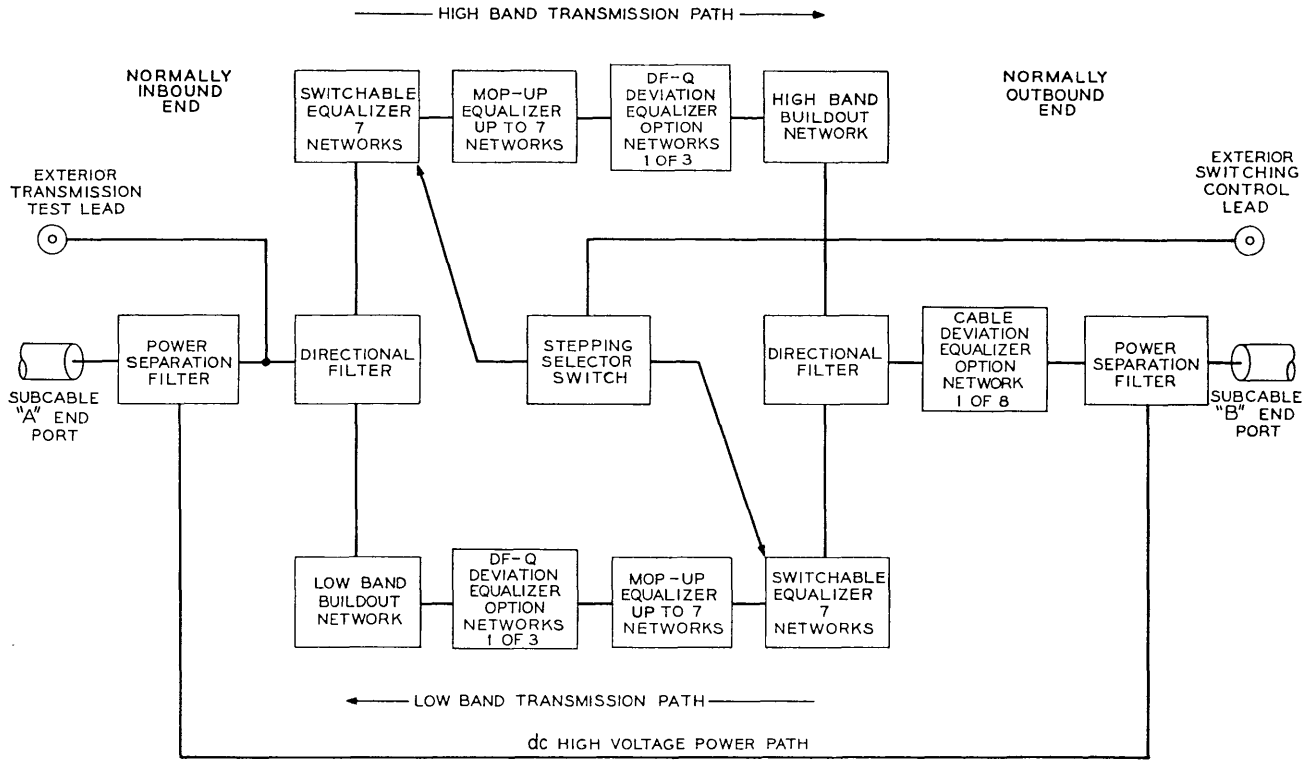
HIGH BAND TRANSMISSION PATH

NORMALLY INBOUND END

SWITCHABLE EQUALIZER 7 NETWORKS

MOP-UP EQUALIZER UP TO 7 NETWORKS

DF-Q DEVIATION EQUALIZER OPTION NETWORKS 1 OF 3

HIGH BAND BUILDOUT NETWORK

NORMALLY OUTBOUND END

EXTERIOR TRANSMISSION TEST LEAD

EXTERIOR SWITCHING CONTROL LEAD

SUBCABLE "A" END PORT

POWER SEPARATION FILTER

DIRECTIONAL FILTER

STEPPING SELECTOR SWITCH

DIRECTIONAL FILTER

CABLE DEVIATION EQUALIZER OPTION NETWORK 1 OF 8

POWER SEPARATION FILTER

SUBCABLE "B" END PORT

LOW BAND BUILDOUT NETWORK

DF-Q DEVIATION EQUALIZER OPTION NETWORKS 1 OF 3

MOP-UP EQUALIZER UP TO 7 NETWORKS

SWITCHABLE EQUALIZER 7 NETWORKS

LOW BAND TRANSMISSION PATH

dc HIGH VOLTAGE POWER PATH